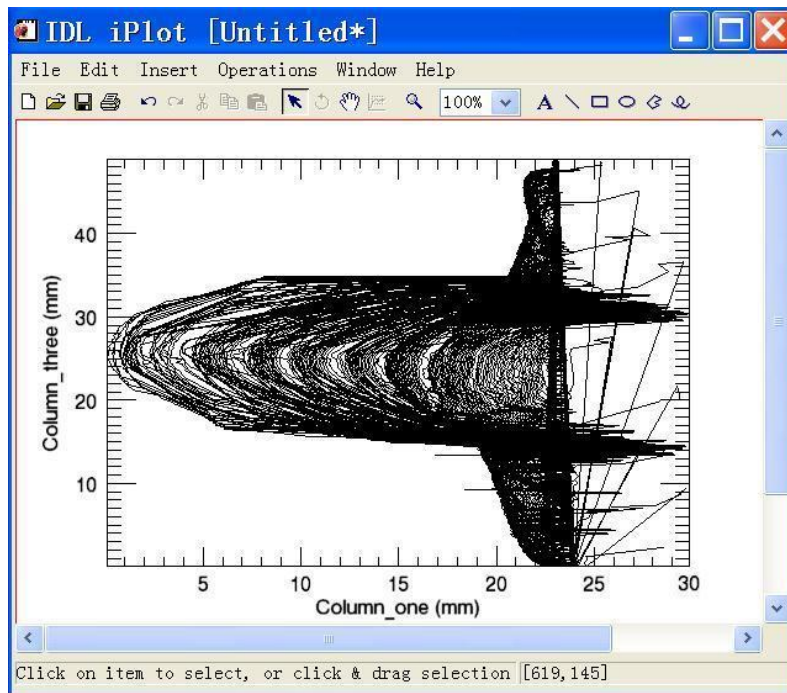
IDL iPlot [Untitled*]

File Edit Insert Operations Window Help

100%

A

Column_three (mm)

40

30

20

10

5 10 15 20 25 30

Column_one (mm)

Click on item to select, or click & drag selection [619,145]